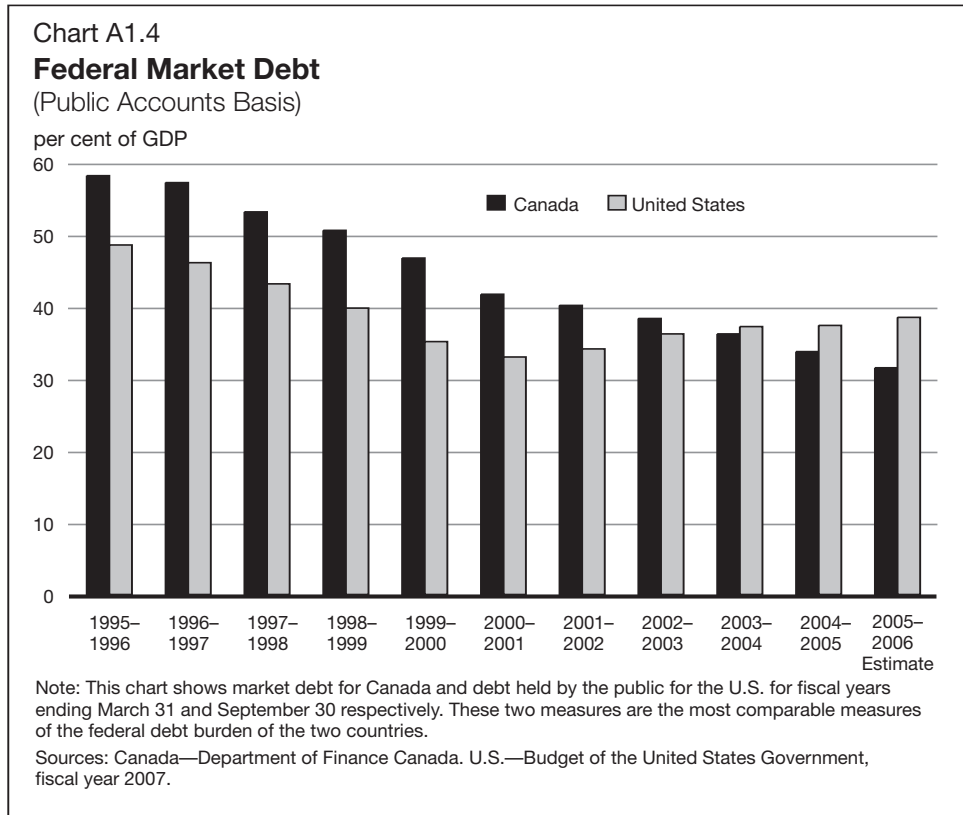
Chart A1.4
**Federal Market Debt**
(Public Accounts Basis)

per cent of GDP

60
50
40
30
20
10
0

Canada
United States

1995–1996
1996–1997
1997–1998
1998–1999
1999–2000
2000–2001
2001–2002
2002–2003
2003–2004
2004–2005
2005–2006 Estimate

Note: This chart shows market debt for Canada and debt held by the public for the U.S. for fiscal years ending March 31 and September 30 respectively. These two measures are the most comparable measures of the federal debt burden of the two countries.

Sources: Canada—Department of Finance Canada. U.S.—Budget of the United States Government, fiscal year 2007.